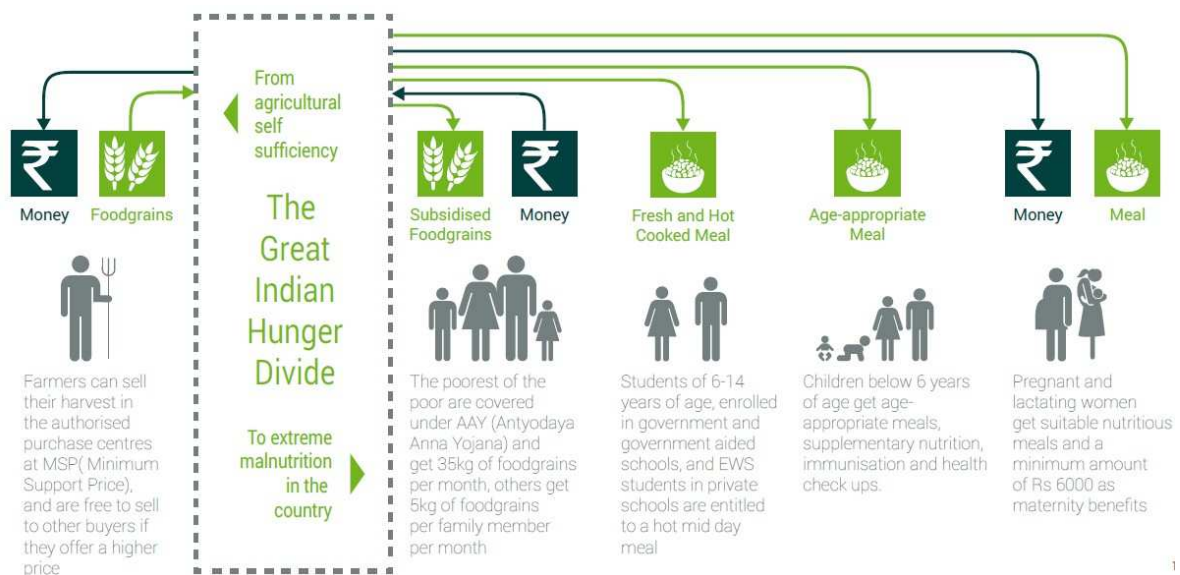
From agricultural self sufficiency

The Great Indian Hunger Divide

To extreme malnutrition in the country

₹ Money

Foodgrains

Farmers can sell their harvest in the authorised purchase centres at MSP( Minimum Support Price), and are free to sell to other buyers if they offer a higher price

Subsidised Foodgrains

₹ Money

The poorest of the poor are covered under AAY (Antyodaya Anna Yojana) and get 35kg of foodgrains per month, others get 5kg of foodgrains per family member per month

Fresh and Hot Cooked Meal

Students of 6-14 years of age, enrolled in government and government aided schools, and EWS students in private schools are entitled to a hot mid day meal

Age-appropriate Meal

Children below 6 years of age get age-appropriate meals, supplementary nutrition, immunisation and health check ups.

₹ Money

Meal

Pregnant and lactating women get suitable nutritious meals and a minimum amount of Rs 6000 as maternity benefits

1